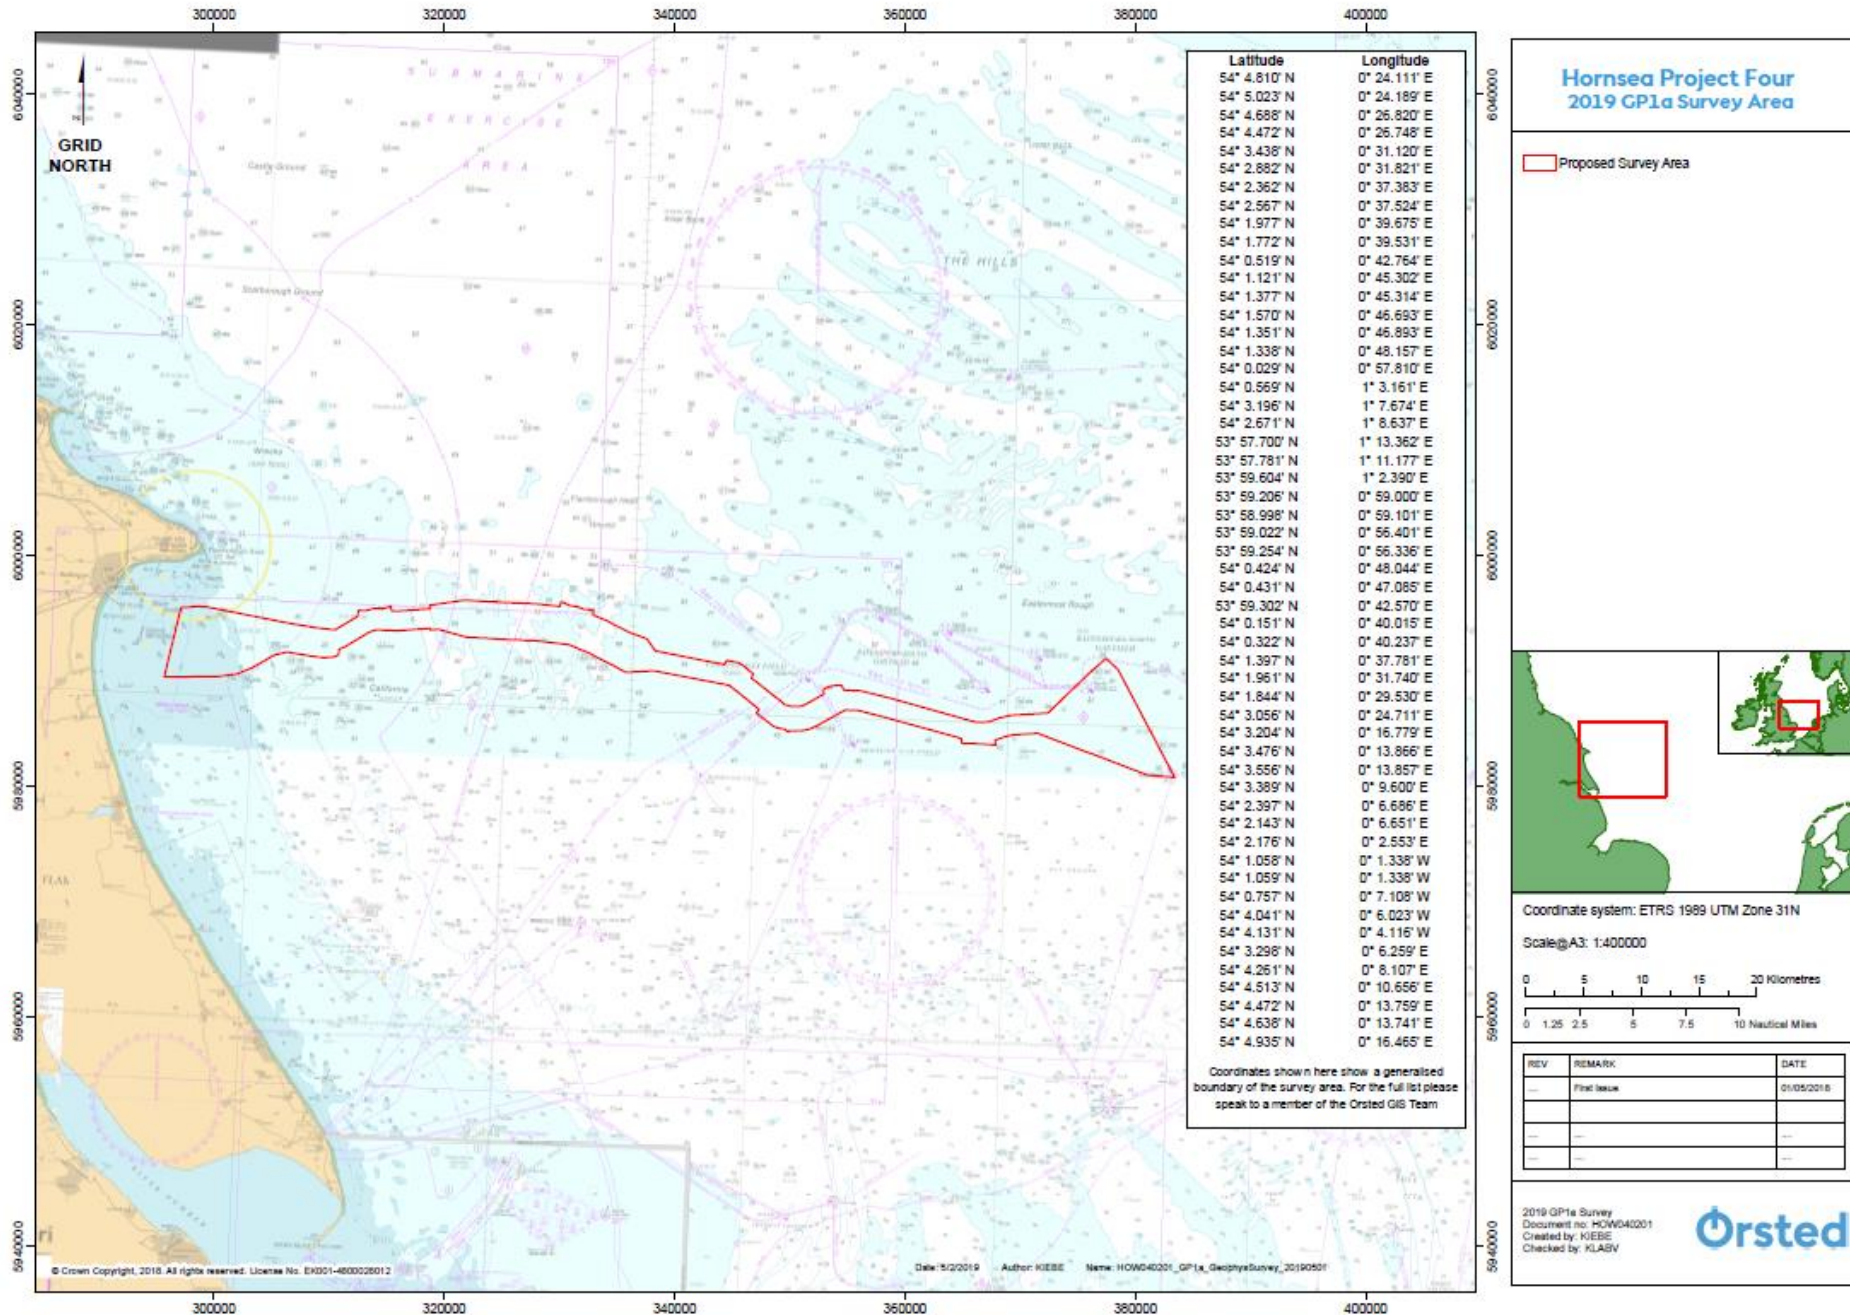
300000 320000 340000 360000 380000 400000

GRID NORTH

SUBMARINE EXERCISE AREA

THE HILLS

| Latitude | Longitude |
|---|---|
| 54° 4.810' N | 0° 24.111' E |
| 54° 5.023' N | 0° 24.189' E |
| 54° 4.688' N | 0° 26.820' E |
| 54° 4.472' N | 0° 26.748' E |
| 54° 3.438' N | 0° 31.120' E |
| 54° 2.882' N | 0° 31.821' E |
| 54° 2.362' N | 0° 37.383' E |
| 54° 2.567' N | 0° 37.524' E |
| 54° 1.977' N | 0° 39.675' E |
| 54° 1.772' N | 0° 39.531' E |
| 54° 0.519' N | 0° 42.764' E |
| 54° 1.121' N | 0° 45.302' E |
| 54° 1.377' N | 0° 45.314' E |
| 54° 1.570' N | 0° 46.693' E |
| 54° 1.351' N | 0° 46.893' E |
| 54° 1.338' N | 0° 48.157' E |
| 54° 0.029' N | 0° 57.810' E |
| 54° 0.569' N | 1° 3.161' E |
| 54° 3.196' N | 1° 7.674' E |
| 54° 2.671' N | 1° 8.637' E |
| 53° 57.700' N | 1° 13.362' E |
| 53° 57.781' N | 1° 11.177' E |
| 53° 59.604' N | 1° 2.390' E |
| 53° 59.206' N | 0° 59.000' E |
| 53° 58.998' N | 0° 59.101' E |
| 53° 59.022' N | 0° 56.401' E |
| 53° 59.254' N | 0° 56.336' E |
| 54° 0.424' N | 0° 48.044' E |
| 54° 0.431' N | 0° 47.085' E |
| 53° 59.302' N | 0° 42.570' E |
| 54° 0.151' N | 0° 40.015' E |
| 54° 0.322' N | 0° 40.237' E |
| 54° 1.397' N | 0° 37.781' E |
| 54° 1.961' N | 0° 31.740' E |
| 54° 1.844' N | 0° 29.530' E |
| 54° 3.056' N | 0° 24.711' E |
| 54° 3.204' N | 0° 16.779' E |
| 54° 3.476' N | 0° 13.866' E |
| 54° 3.556' N | 0° 13.857' E |
| 54° 3.389' N | 0° 9.600' E |
| 54° 2.397' N | 0° 6.686' E |
| 54° 2.143' N | 0° 6.651' E |
| 54° 2.176' N | 0° 2.553' E |
| 54° 1.058' N | 0° 1.338' W |
| 54° 1.059' N | 0° 1.338' W |
| 54° 0.757' N | 0° 7.108' W |
| 54° 4.041' N | 0° 6.023' W |
| 54° 4.131' N | 0° 4.116' W |
| 54° 3.298' N | 0° 6.259' E |
| 54° 4.261' N | 0° 8.107' E |
| 54° 4.513' N | 0° 10.656' E |
| 54° 4.472' N | 0° 13.759' E |
| 54° 4.638' N | 0° 13.741' E |
| 54° 4.935' N | 0° 16.465' E |

Coordinates shown here show a generalised boundary of the survey area. For the full list please speak to a member of the Orsted GIS Team

6040000 6020000 6000000 5980000 5960000 5940000

Hornsea Project Four
2019 GP1a Survey Area

Proposed Survey Area

Coordinate system: ETRS 1989 UTM Zone 31N

Scale@A3: 1:400000

0 5 10 15 20 Kilometres
0 1.25 2.5 5 7.5 10 Nautical Miles

| REV | REMARK | DATE |
|---|---|---|
| --- | First issue | 01/05/2018 |
| | | |
| --- | --- | --- |
| --- | --- | --- |

2019 GP1a Survey
Document no: HOW040201
Created by: KIEBE
Checked by: KLABV

Ørsted

© Crown Copyright, 2018. All rights reserved. License No. EK001-4800028012

Date: 5/2/2019 Author: KIEBE Name: HOW040201_GP1a_GeophysSurvey_20190501